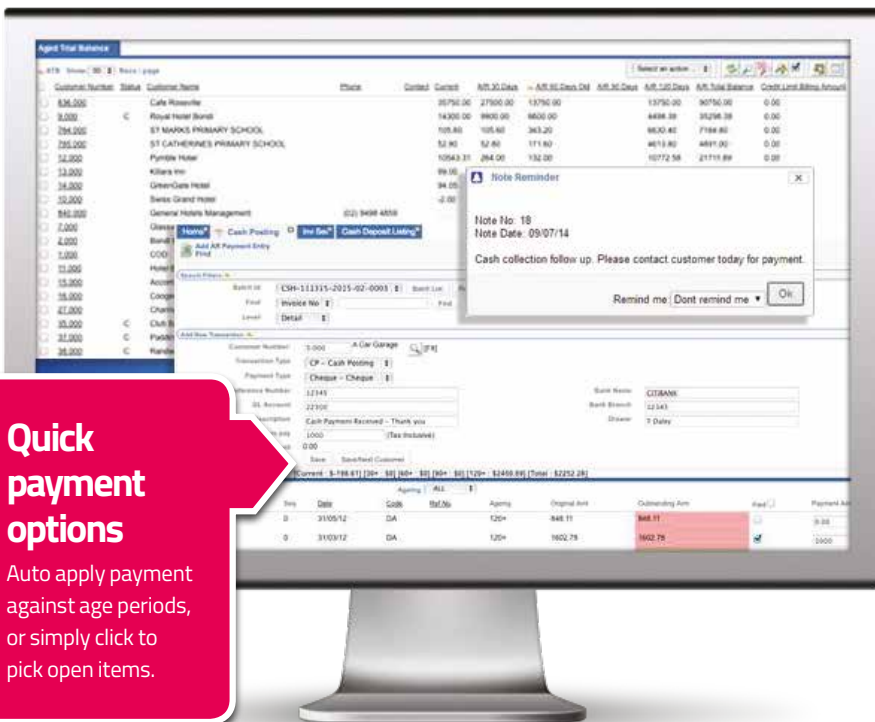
Aged Trial Balance

ATB Show 50 Recs / page

Select an action

| | Customer Number | Status | Customer Name | Phone | Contact | Current | A/R 30 Days | A/R 60 Days Old | A/R 90 Days | A/R 120 Days | A/R Total Balance | Credit Limit Billing Amount |
|---|---|---|---|---|---|---|---|---|---|---|---|---|
| | 836.000 | | Cafe Roseville | | | 35750.00 | 27500.00 | 13750.00 | | 13750.00 | 90750.00 | 0.00 |
| | 9.000 | C | Royal Hotel Bondi | | | 14300.00 | 9900.00 | 6600.00 | | 4498.39 | 35298.39 | 0.00 |
| | 794.000 | | ST MARKS PRIMARY SCHOOL | | | 105.60 | 105.60 | 363.20 | | 6630.40 | 7164.80 | 0.00 |
| | 795.000 | | ST CATHERINES PRIMARY SCHOOL | | | 52.80 | 52.80 | 171.60 | | 4613.80 | 4891.00 | 0.00 |
| | 12.000 | | Pymble Hotel | | | 10543.31 | 264.00 | 132.00 | | 10772.58 | 21711.89 | 0.00 |
| | 13.000 | | Killara Inn | | | 99.00 | | | | | | |
| | 14.000 | | GreenGate Hotel | | | 94.05 | | | | | | |
| | 10.000 | | Swiss Grand Hotel | | | -2.00 | | | | | | |
| | 840.000 | | General Hotels Management | (02) 9498 4859 | | | | | | | | |
| | 7.000 | | | | | | | | | | | |
| | 2.000 | | | | | | | | | | | |
| | 1.000 | | | | | | | | | | | |
| | 11.000 | | | | | | | | | | | |
| | 15.000 | | | | | | | | | | | |
| | 16.000 | | | | | | | | | | | |
| | 27.000 | | | | | | | | | | | |
| | 35.000 | C | | | | | | | | | | |
| | 37.000 | C | | | | | | | | | | |
| | 38.000 | C | | | | | | | | | | |

Home Cash Posting Inv Ser Cash Deposit Listing

Add AR Payment Entry
Find

Search Filters
Batch Id CSH-111315-2025-02-0003 Batch List
Find Invoice No Find
Level Detail

Add New Transaction
Customer Number 3.000 A Car Garage [F4]
Transaction Type CP - Cash Posting
Payment Type Cheque - Cheque
Reference Number 12345
GL Account 22100
Description Cash Payment Received - Thank you
Amount 1000 (Tax Inclusive)
0.00
Bank Name CITIBANK
Bank Branch 12345
Drawer T Daley
Save Save/Next Customer

[Current : $-198.61] [30+ : $0] [60+ : $0] [90+ : $0] [120+ : $2450.89] [Total : $2252.28]

Ageing ALL

| Seq | Date | Code | Ref.No | Ageing | Original Amt | Outstanding Amt | Paid | Payment Amt |
|---|---|---|---|---|---|---|---|---|
| 0 | 31/05/12 | DA | | 120+ | 848.11 | 848.11 | | 0.00 |
| 0 | 31/03/12 | DA | | 120+ | 1602.78 | 1602.78 | ☑ | 1000 |

Note Reminder
Note No: 18
Note Date: 09/07/14
Cash collection follow up. Please contact customer today for payment.
Remind me Dont remind me Ok

Quick payment options
Auto apply payment against age periods, or simply click to pick open items.